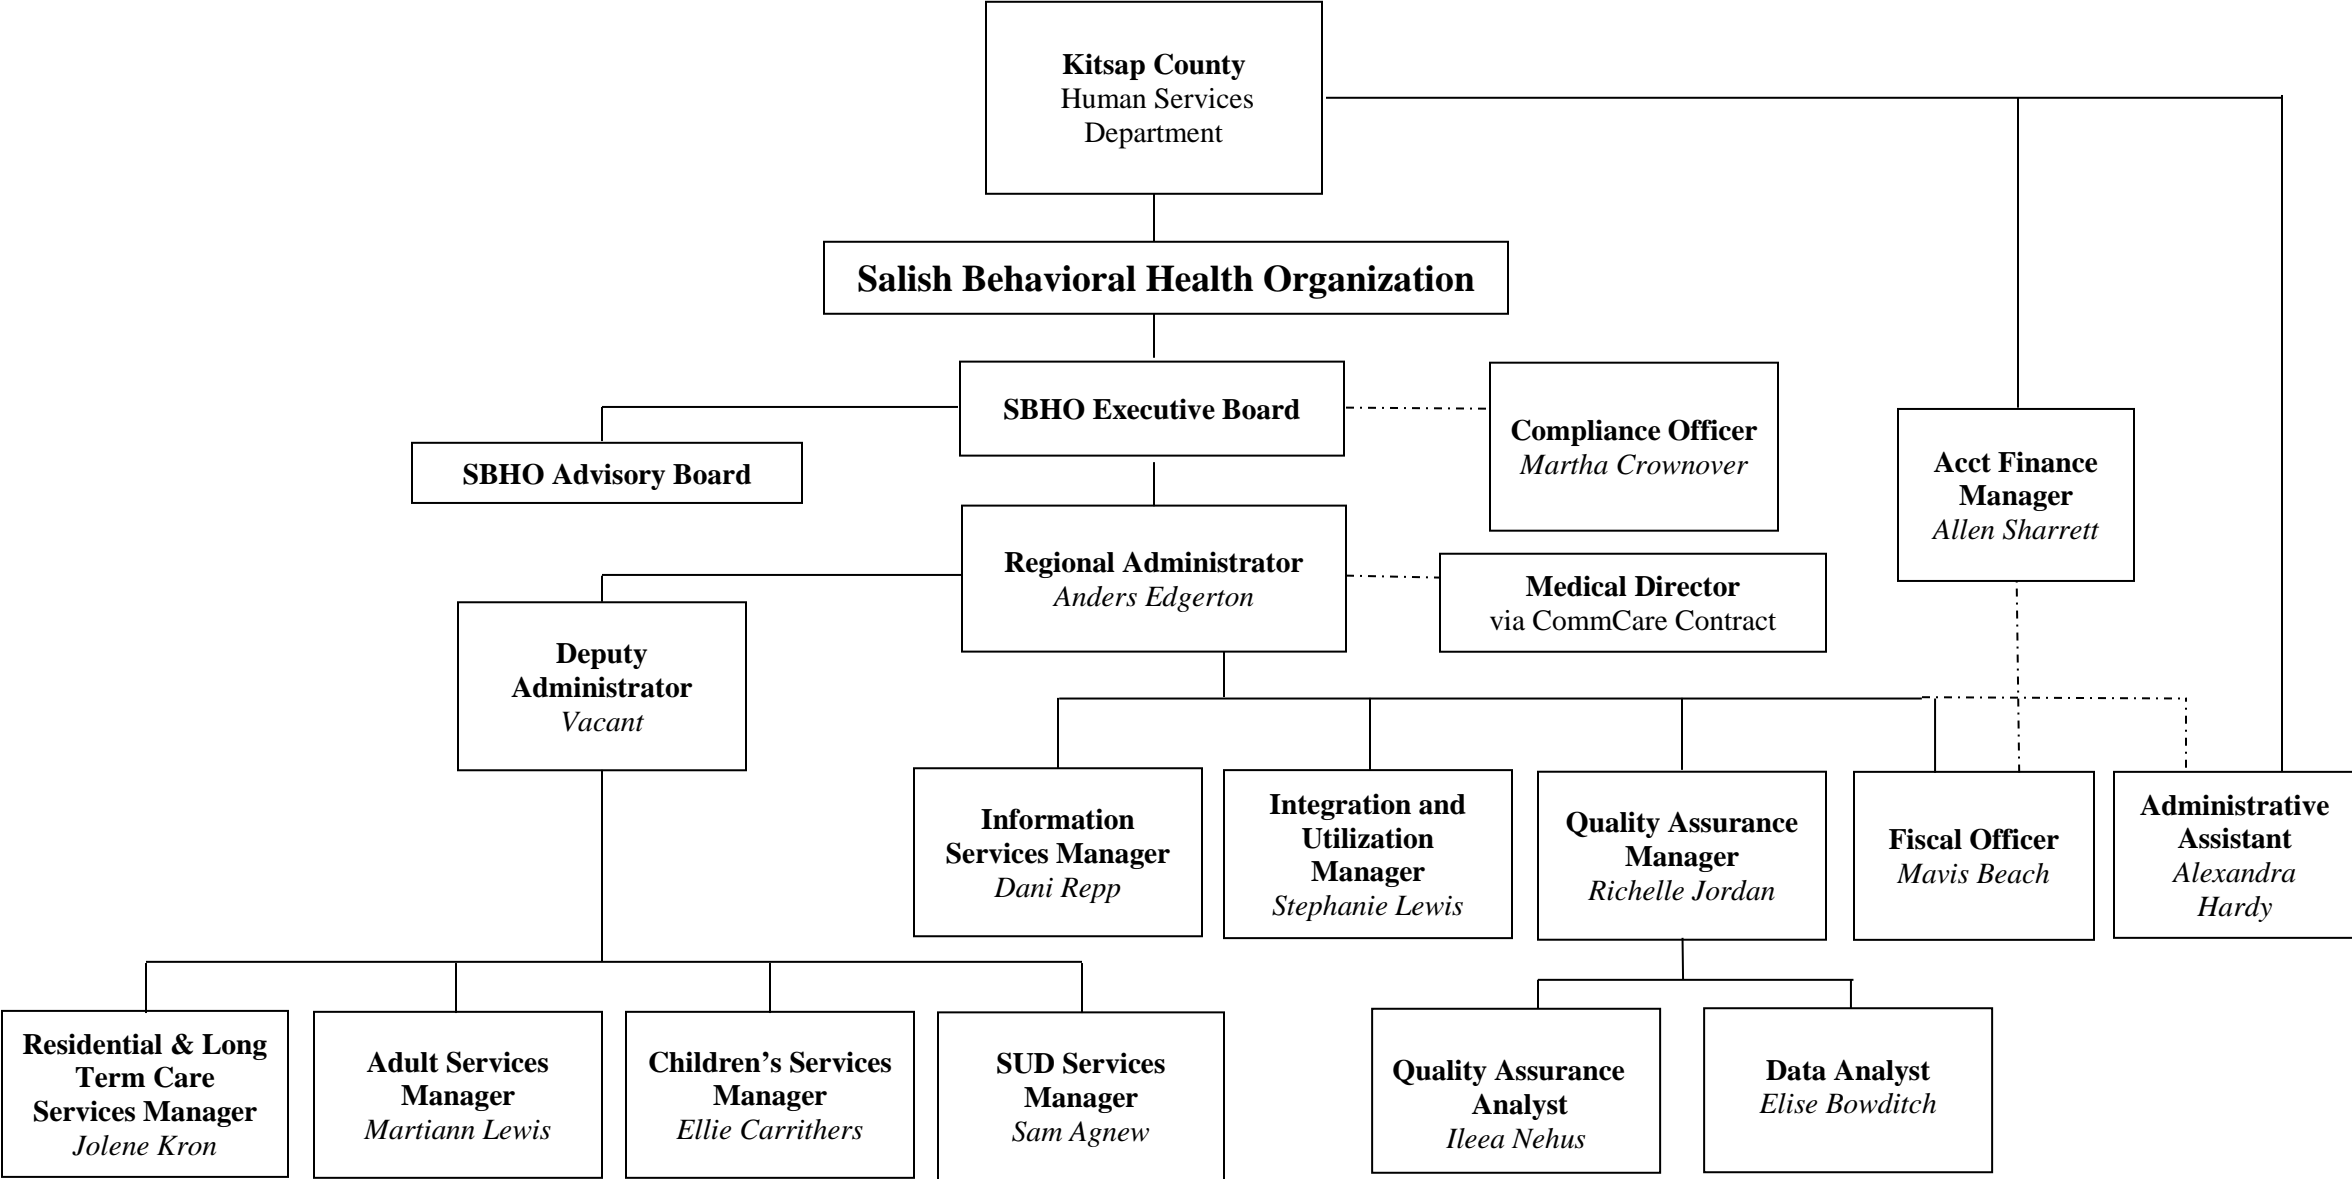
Kitsap County
Human Services
Department

Salish Behavioral Health Organization

SBHO Executive Board

SBHO Advisory Board

Compliance Officer
Martha Crownover

Acct Finance Manager
Allen Sharrett

Regional Administrator
Anders Edgerton

Medical Director
via CommCare Contract

Deputy Administrator
Vacant

Information Services Manager
Dani Repp

Integration and Utilization Manager
Stephanie Lewis

Quality Assurance Manager
Richelle Jordan

Fiscal Officer
Mavis Beach

Administrative Assistant
Alexandra Hardy

Residential & Long Term Care Services Manager
Jolene Kron

Adult Services Manager
Martiann Lewis

Children's Services Manager
Ellie Carrithers

SUD Services Manager
Sam Agnew

Quality Assurance Analyst
Ileea Nehus

Data Analyst
Elise Bowditch